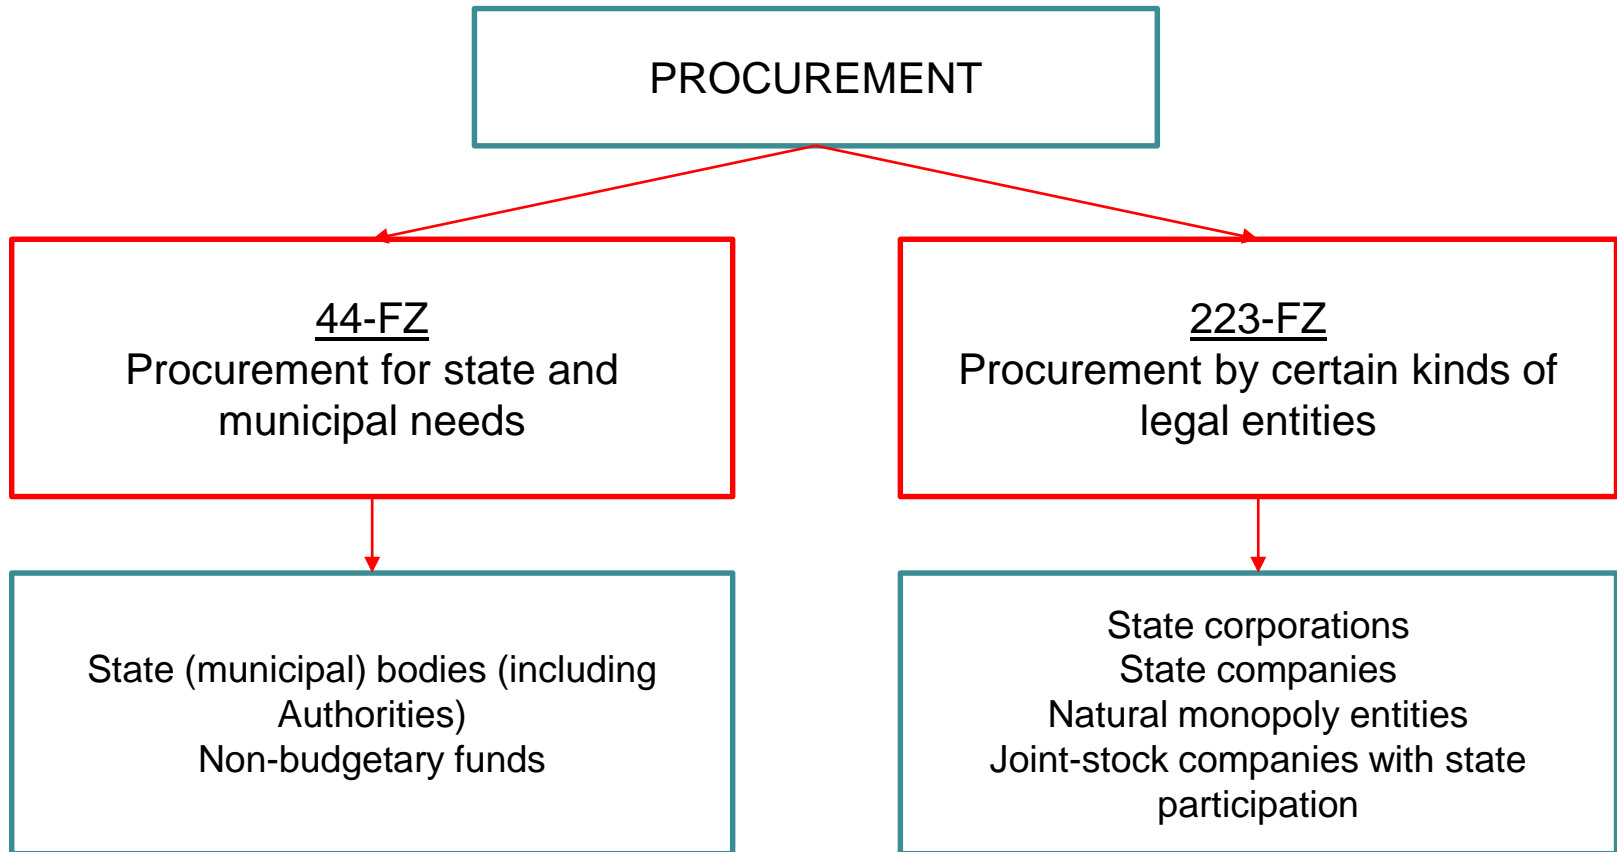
PROCUREMENT

44-FZ
Procurement for state and municipal needs

223-FZ
Procurement by certain kinds of legal entities

State (municipal) bodies (including Authorities)
Non-budgetary funds

State corporations
State companies
Natural monopoly entities
Joint-stock companies with state participation